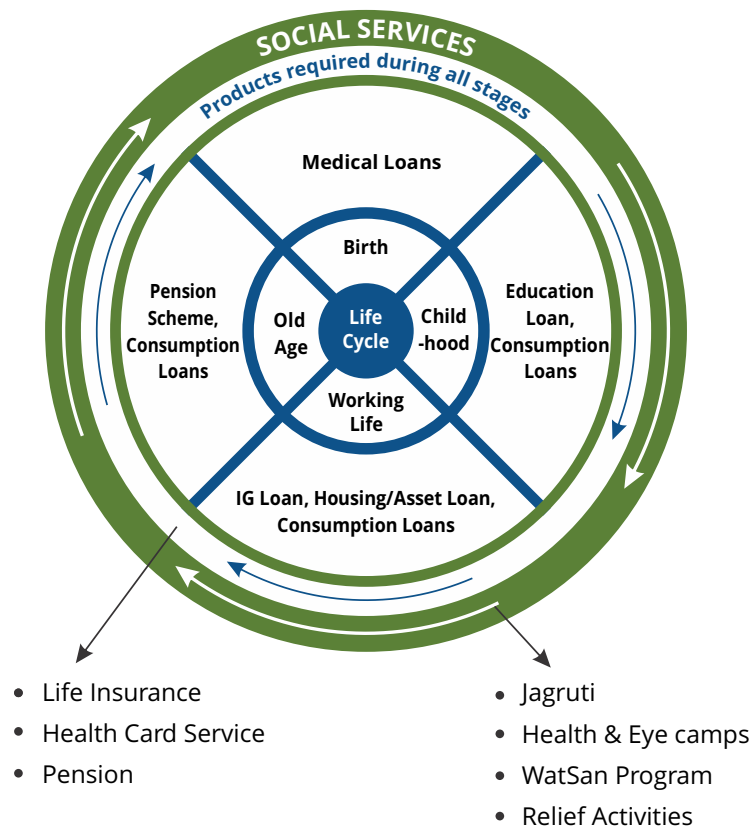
SOCIAL SERVICES

Products required during all stages

Medical Loans

Birth

Pension Scheme, Consumption Loans

Old Age

Life Cycle

Child-hood

Education Loan, Consumption Loans

Working Life

IG Loan, Housing/Asset Loan, Consumption Loans

- Life Insurance
- Health Card Service
- Pension

- Jagruti
- Health & Eye camps
- WatSan Program
- Relief Activities